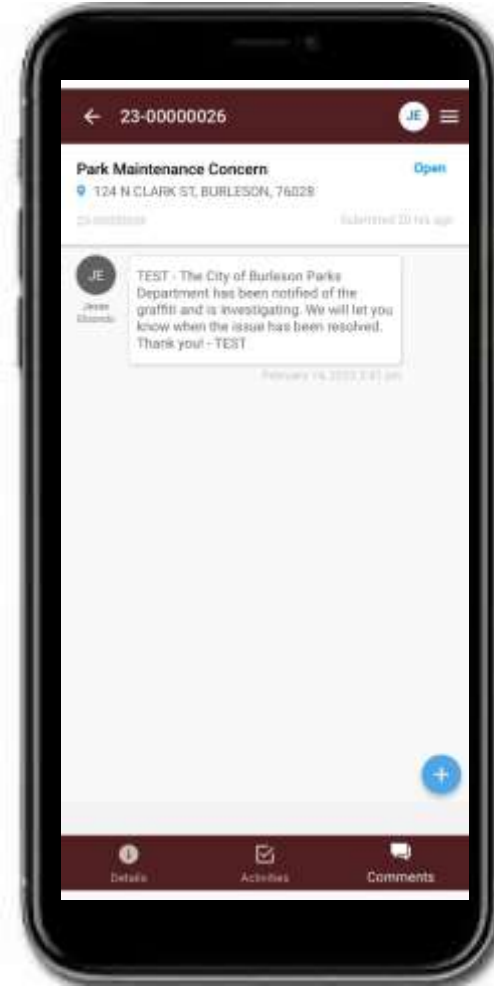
← 23-00000026 JE

Park Maintenance Concern
Open
124 N CLARK ST, BURLESON, 76028

23-00000026
Submitted 20 hrs ago

JE
Jesse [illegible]

TEST - The City of Burleson Parks Department has been notified of the graffiti and is investigating. We will let you know when the issue has been resolved. Thank you! - TEST

February 14, 2023 3:41 pm

+

Details
Activities
Comments